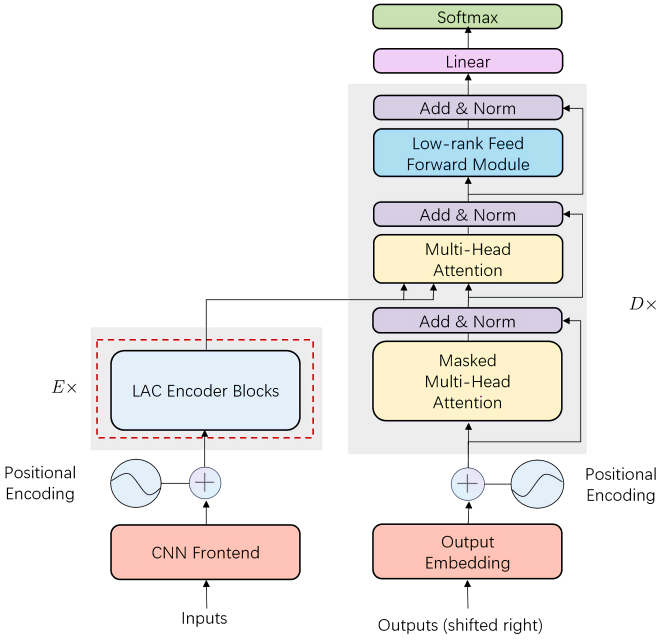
Softmax

Linear

Add & Norm

Low-rank Feed Forward Module

Add & Norm

Multi-Head Attention

$D\times$

Add & Norm

Masked Multi-Head Attention

$E\times$

LAC Encoder Blocks

Positional Encoding

Positional Encoding

CNN Frontend

Output Embedding

Inputs

Outputs (shifted right)